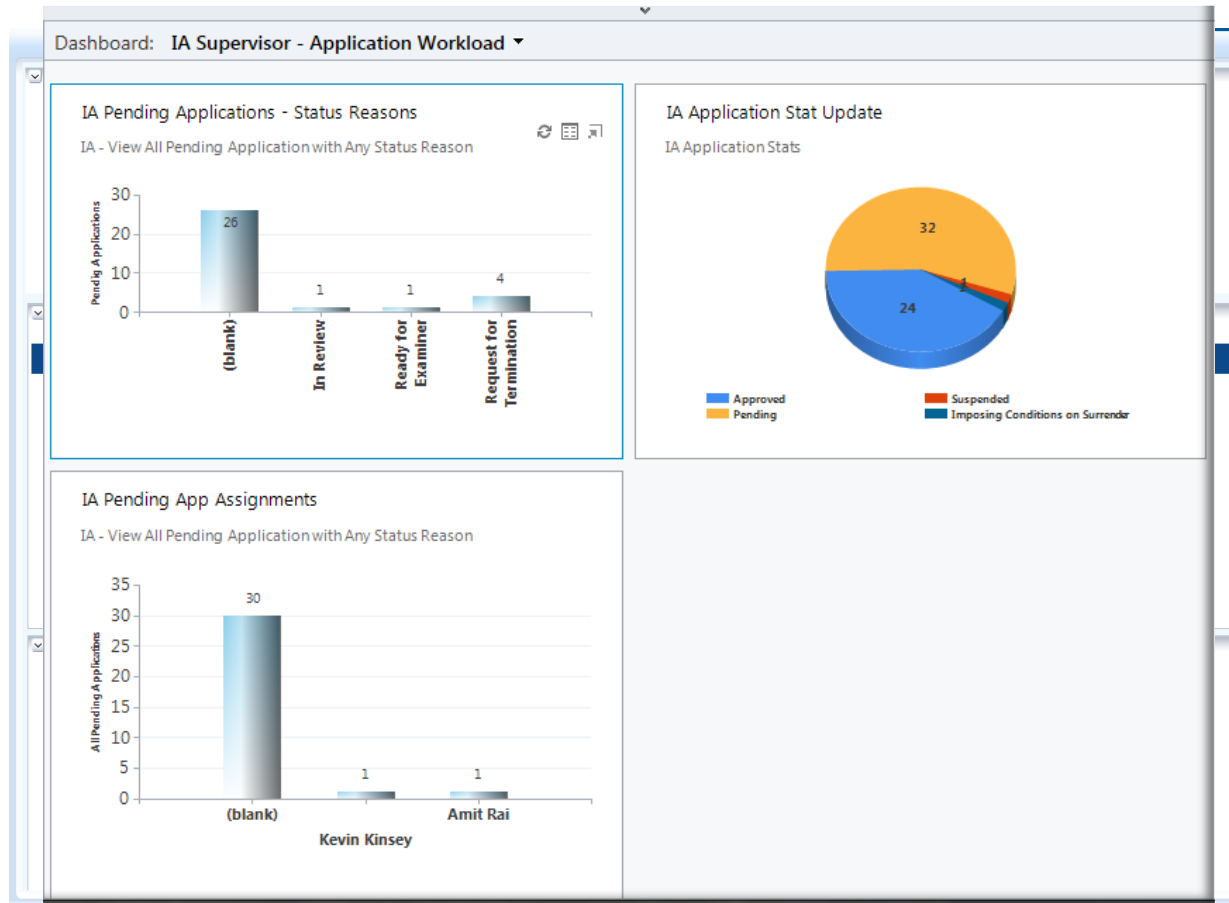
Dashboard: IA Supervisor - Application Workload

IA Pending Applications - Status Reasons

IA - View All Pending Application with Any Status Reason

Pendig Applications

30
20
10
0

26
1
1
4

(blank)
In Review
Ready for Examiner
Request for Termination

IA Application Stat Update

IA Application Stats

32
1
1
24

Approved
Pending
Suspended
Imposing Conditions on Surrender

IA Pending App Assignments

IA - View All Pending Application with Any Status Reason

All Pending Applications

35
30
25
20
15
10
5
0

30
1
1

(blank)
Kevin Kinsey
Amit Rai